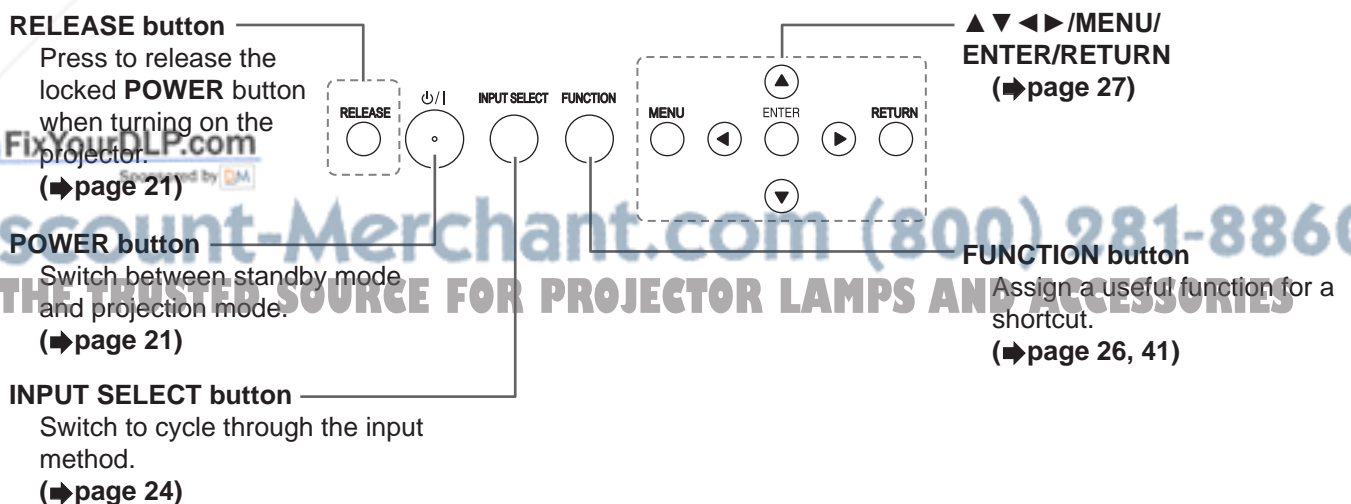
RELEASE button
Press to release the locked POWER button when turning on the projector.
(➡page 21)

POWER button
Switch between standby mode and projection mode.
(➡page 21)

INPUT SELECT button
Switch to cycle through the input method.
(➡page 24)

RELEASE

⏻/|

INPUT SELECT

FUNCTION

MENU

ENTER

RETURN

▲▼◀▶/MENU/ENTER/RETURN
(➡page 27)

FUNCTION button
Assign a useful function for a shortcut.
(➡page 26, 41)

FixYourDLP.com
Sponsored by DM

scount-Merchant.com (800) 281-8860
THE TRUSTED SOURCE FOR PROJECTOR LAMPS AND ACCESSORIES